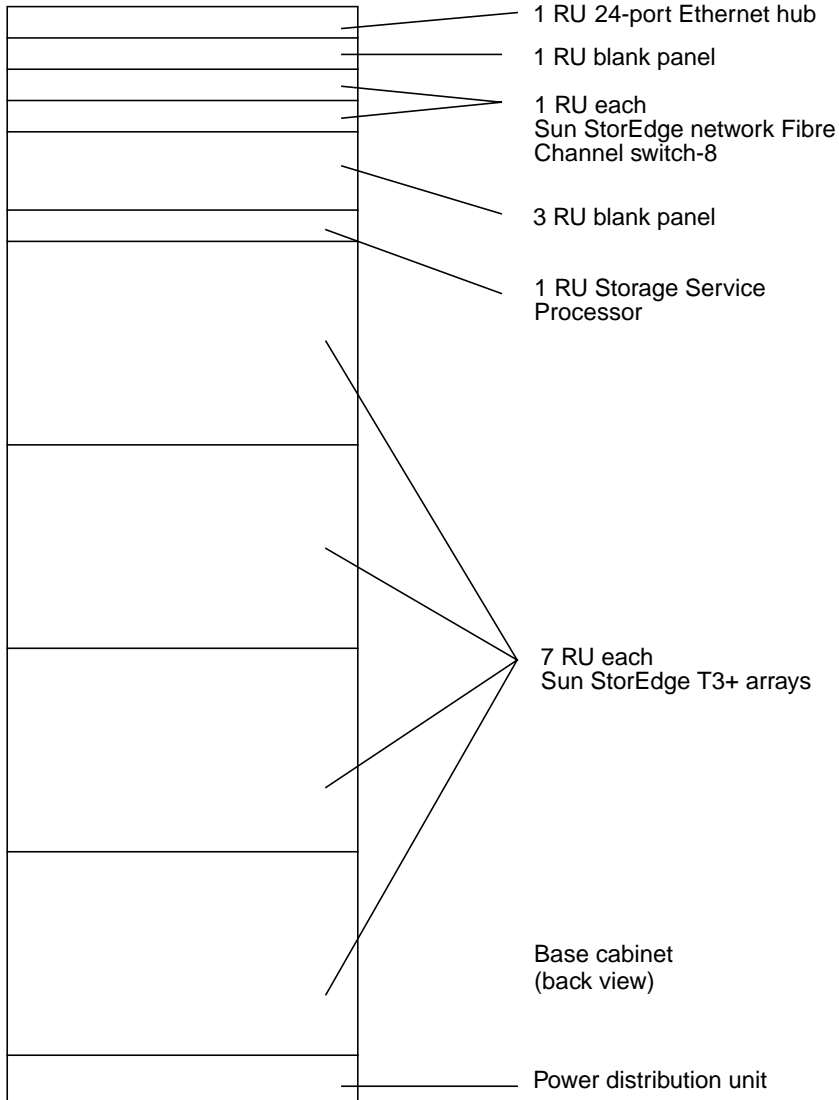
1 RU 24-port Ethernet hub

1 RU blank panel

1 RU each
Sun StorEdge network Fibre Channel switch-8

3 RU blank panel

1 RU Storage Service Processor

7 RU each
Sun StorEdge T3+ arrays

Base cabinet
(back view)

Power distribution unit